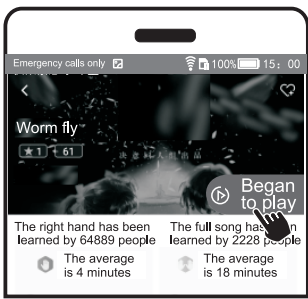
Emergency calls only 100% 15:00

<

Worm fly

1 61

Began to play

The right hand has been learned by 64889 people

The average is 4 minutes

The full song has been learned by 2228 people

The average is 18 minutes